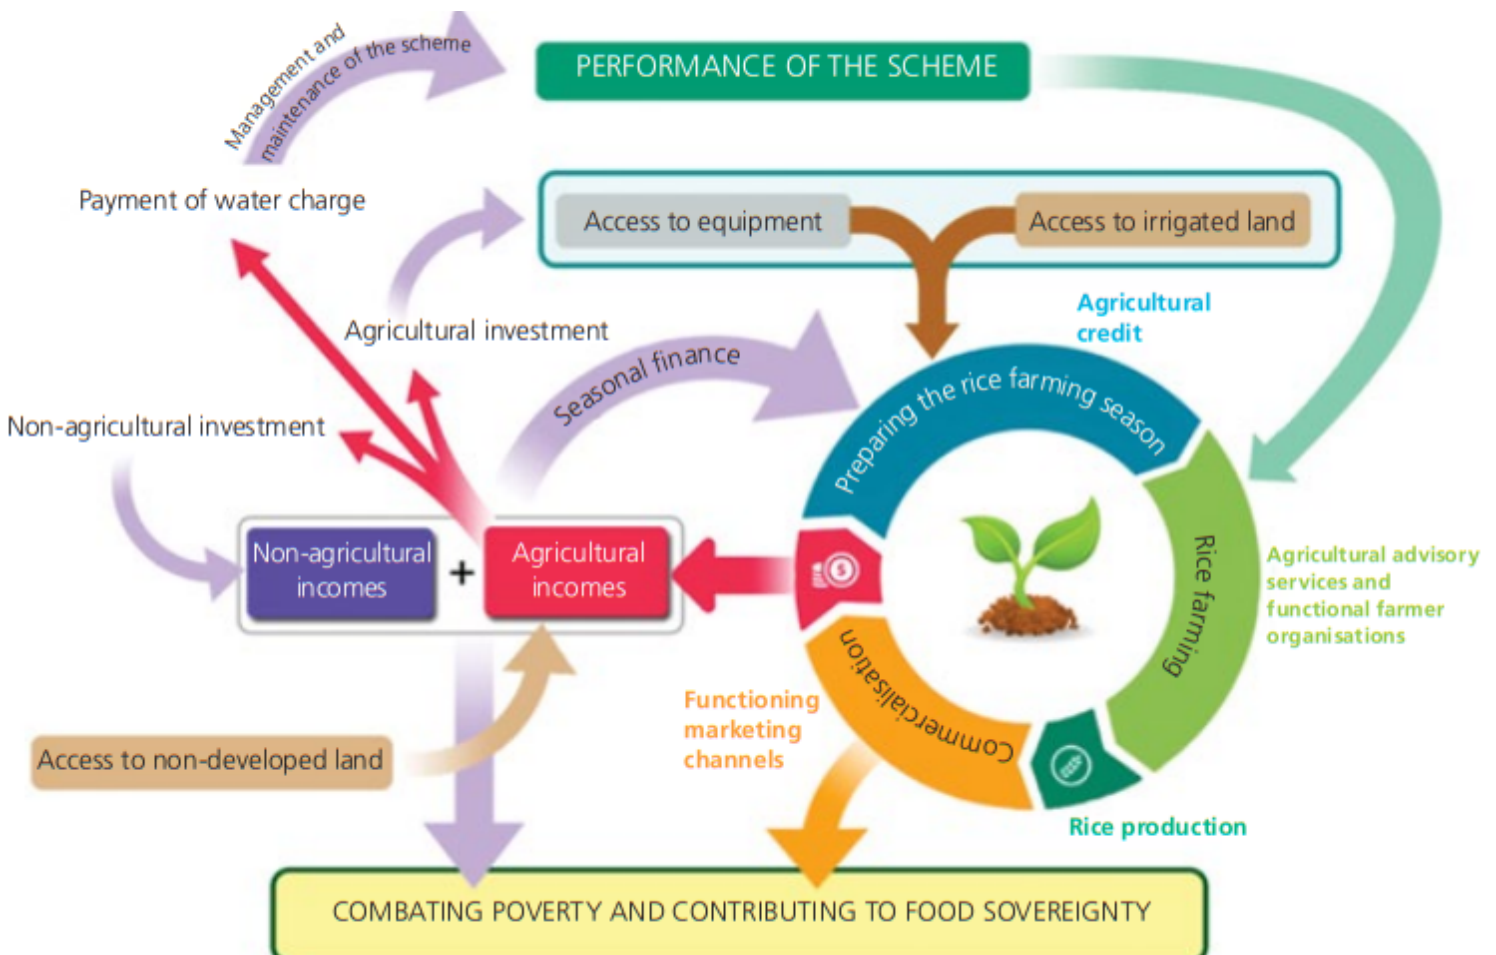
Management and maintenance of the scheme

PERFORMANCE OF THE SCHEME

Payment of water charge

Access to equipment

Access to irrigated land

Agricultural investment

Agricultural credit

Seasonal finance

Non-agricultural investment

Preparing the rice farming season

Non-agricultural incomes

+

Agricultural incomes

Rice farming

Agricultural advisory services and functional farmer organisations

Commercialisation

Functioning marketing channels

Access to non-developed land

Rice production

COMBATING POVERTY AND CONTRIBUTING TO FOOD SOVEREIGNTY